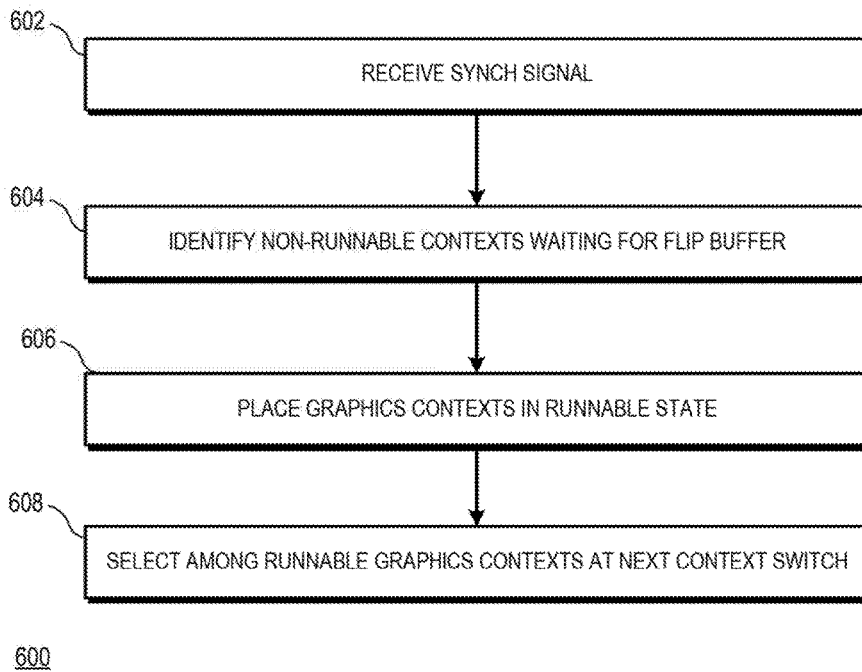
602

RECEIVE SYNCH SIGNAL

604

IDENTIFY NON-RUNNABLE CONTEXTS WAITING FOR FLIP BUFFER

606

PLACE GRAPHICS CONTEXTS IN RUNNABLE STATE

608

SELECT AMONG RUNNABLE GRAPHICS CONTEXTS AT NEXT CONTEXT SWITCH

600